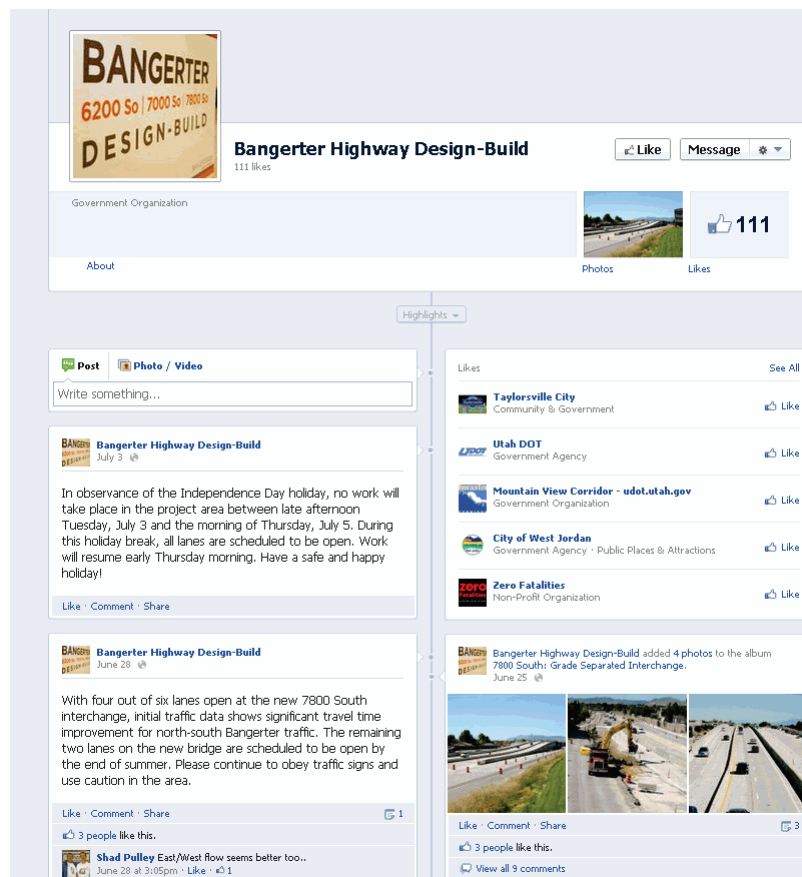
BANGERTER
6200 So | 7000 So | 7800 So
DESIGN-BUILD

Bangerter Highway Design-Build
111 likes

Like
Message

Government Organization

111

About
Photos
Likes

Highlights

Post
Photo / Video
Write something...

Bangerter Highway Design-Build
July 3

In observance of the Independence Day holiday, no work will take place in the project area between late afternoon Tuesday, July 3 and the morning of Thursday, July 5. During this holiday break, all lanes are scheduled to be open. Work will resume early Thursday morning. Have a safe and happy holiday!

Like · Comment · Share

Bangerter Highway Design-Build
June 28

With four out of six lanes open at the new 7800 South interchange, initial traffic data shows significant travel time improvement for north-south Bangerter traffic. The remaining two lanes on the new bridge are scheduled to be open by the end of summer. Please continue to obey traffic signs and use caution in the area.

Like · Comment · Share
1
3 people like this.
Shad Pulley East/West flow seems better too..
June 28 at 3:05pm · Like · 1

Likes
See All
Taylorsville City
Community & Government
Like
Utah DOT
Government Agency
Like
Mountain View Corridor - udot.utah.gov
Government Organization
Like
City of West Jordan
Government Agency · Public Places & Attractions
Like
Zero Fatalities
Non-Profit Organization
Like

Bangerter Highway Design-Build added 4 photos to the album 7800 South: Grade Separated Interchange.
June 25

Like · Comment · Share
3
3 people like this.
View all 9 comments